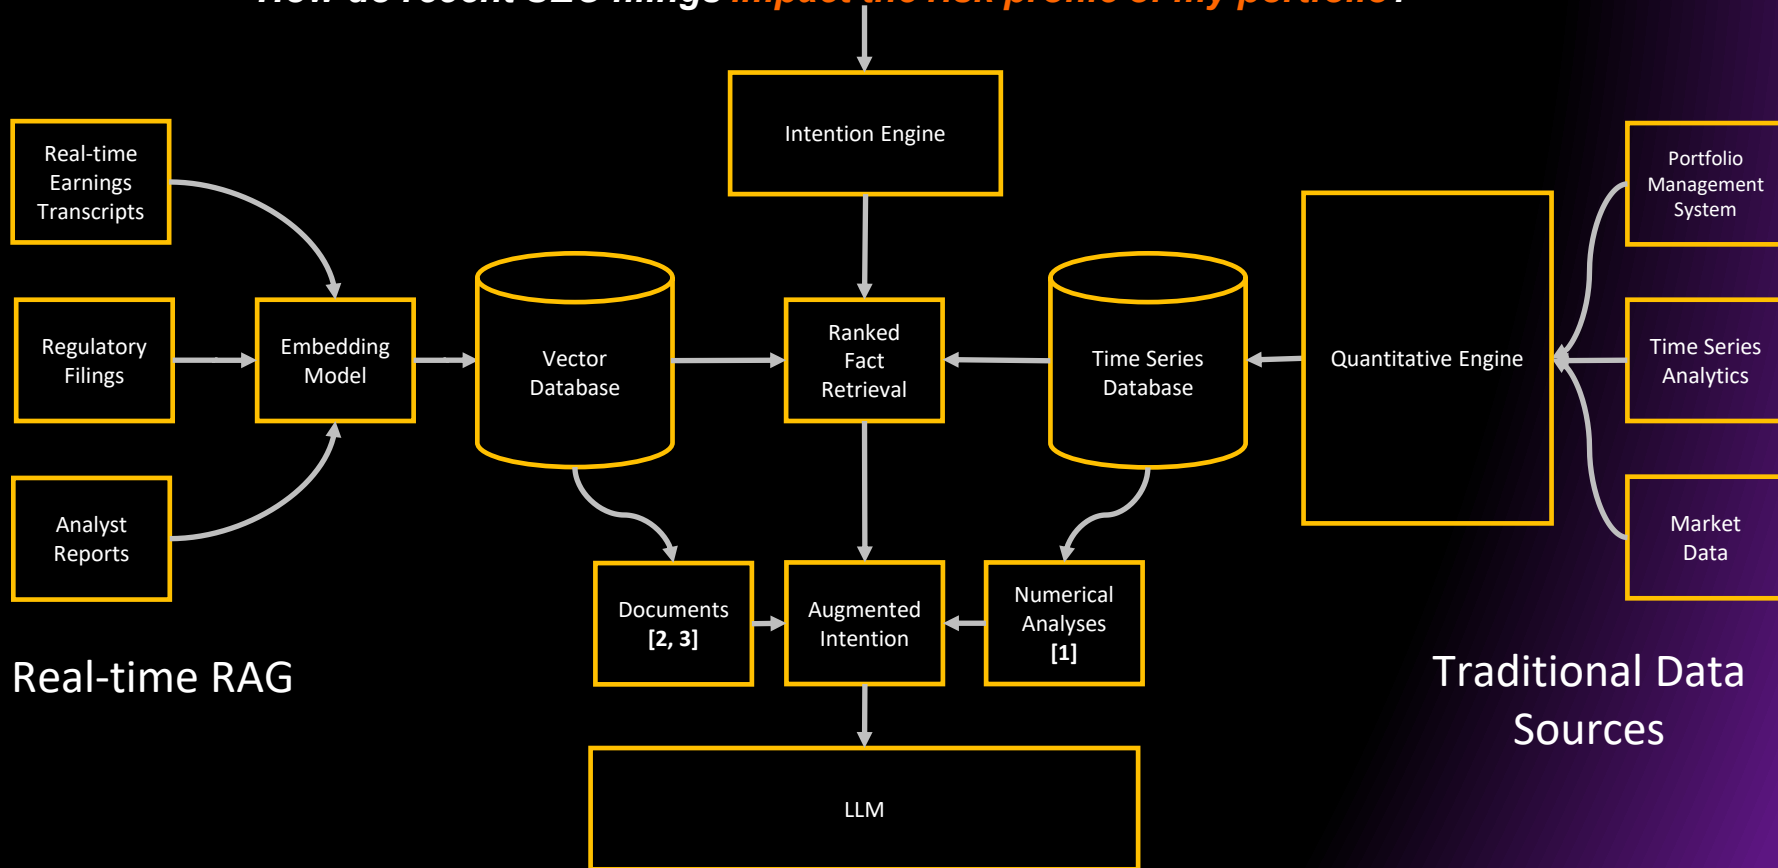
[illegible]

Intention Engine

Real-time Earnings Transcripts

Regulatory Filings

Analyst Reports

Embedding Model

Vector Database

Ranked Fact Retrieval

Time Series Database

Quantitative Engine

Portfolio Management System

Time Series Analytics

Market Data

Documents **[2, 3]**

Augmented Intention

Numerical Analyses **[1]**

Real-time RAG

Traditional Data Sources

LLM